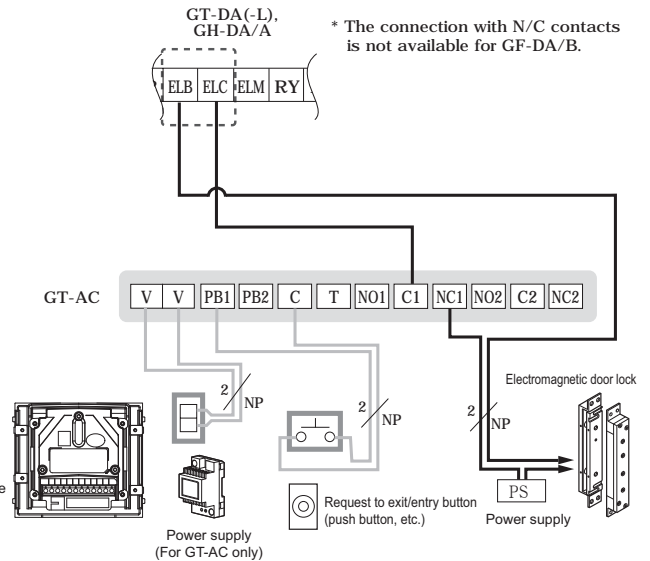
GT-DA(-L), GH-DA/A

* The connection with N/C contacts is not available for GF-DA/B.

ELB ELC ELM RY

GT-AC

V V PB1 PB2 C T NO1 C1 NC1 NO2 C2 NC2

2 NP

2 NP

2 NP

Electromagnetic door lock

PS

Request to exit/entry button (push button, etc.)

Power supply (For GT-AC only)

Power supply

e